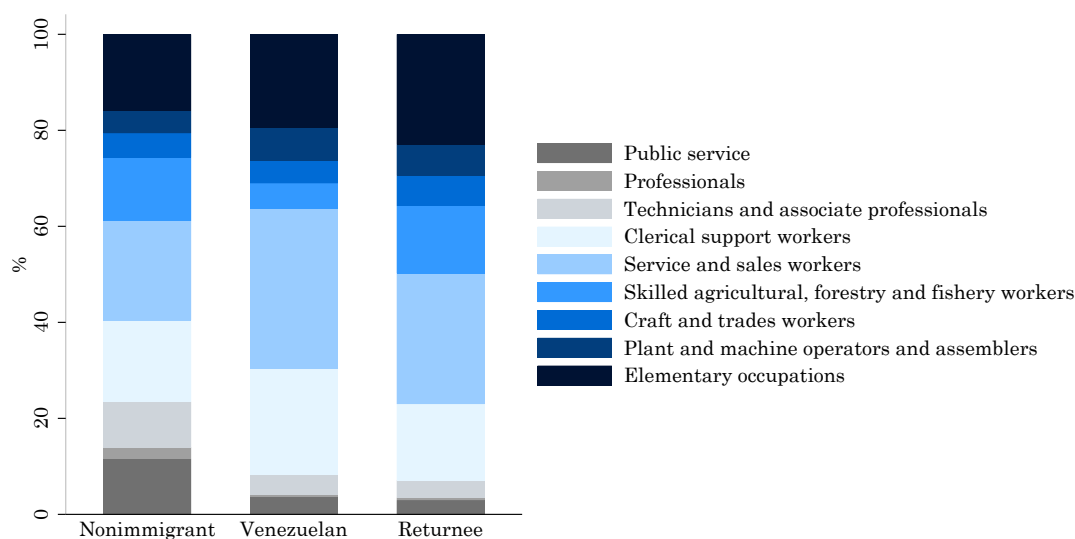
100
80
60
40
20
0
%
Nonimmigrant
Venezuelan
Returnee
Public service
Professionals
Technicians and associate professionals
Clerical support workers
Service and sales workers
Skilled agricultural, forestry and fishery workers
Craft and trades workers
Plant and machine operators and assemblers
Elementary occupations